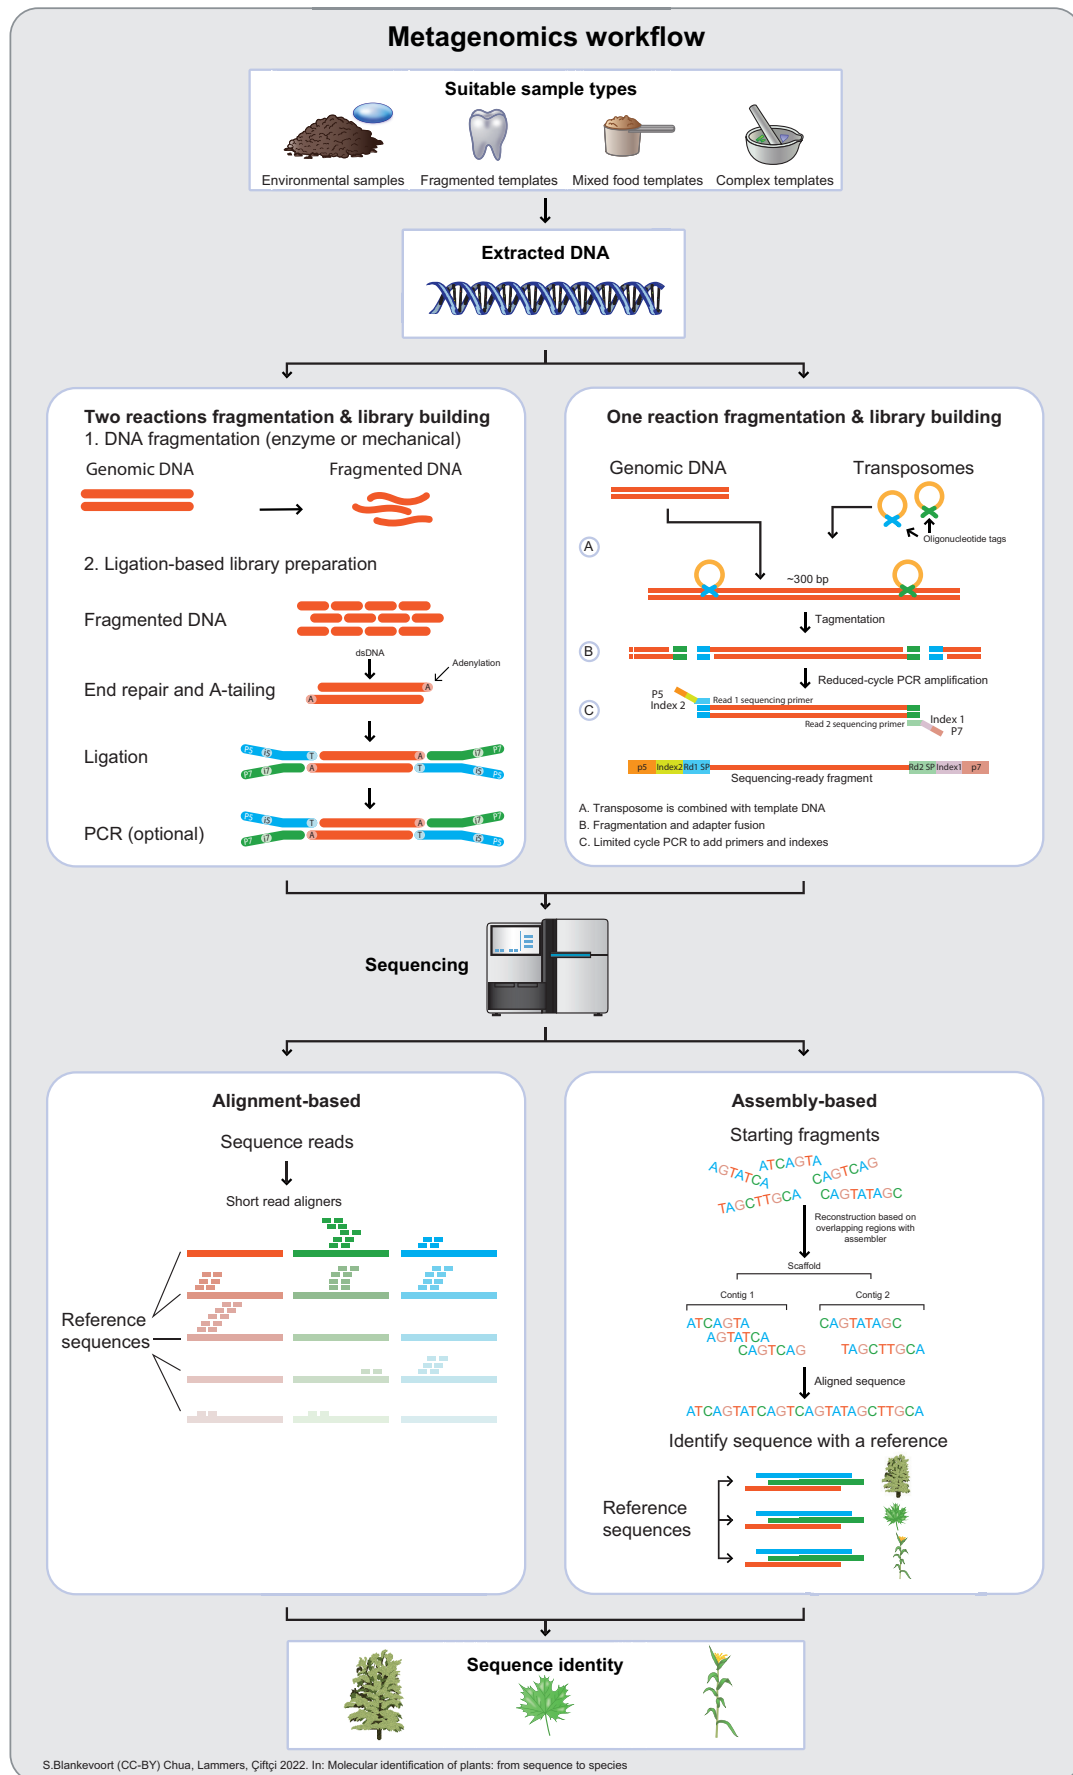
Metagenomics workflow

Suitable sample types

Environmental samples Fragmented templates Mixed food templates Complex templates

Extracted DNA

Two reactions fragmentation & library building
1. DNA fragmentation (enzyme or mechanical)

Genomic DNA Fragmented DNA

2. Ligation-based library preparation

Fragmented DNA

dsDNA Adenylation

End repair and A-tailing

Ligation

PCR (optional)

One reaction fragmentation & library building

Genomic DNA Transposomes

Oligonucleotide tags

A

~300 bp

Tagmentation

B

Reduced-cycle PCR amplification

C

P5 Index 2 Read 1 sequencing primer

Read 2 sequencing primer Index 1 P7

p5 Index2 Rd1 SP Rd2 SP Index1 p7

Sequencing-ready fragment

A. Transposome is combined with template DNA
B. Fragmentation and adapter fusion
C. Limited cycle PCR to add primers and indexes

Sequencing

Alignment-based

Sequence reads

Short read aligners

Reference sequences

Assembly-based

Starting fragments

AGTATCA ATCAGTA CAGTCAG TAGCTTGCA CAGTATAGC

Reconstruction based on overlapping regions with assembler

Scaffold

Contig 1 Contig 2

ATCAGTA AGTATCA CAGTCAG CAGTATAGC TAGCTTGCA

Aligned sequence

ATCAGTATCAGTCAGTATAGCTTGCA

Identify sequence with a reference

Reference sequences

Sequence identity

S.Blankevoort (CC-BY) Chua, Lammers, Çiftçi 2022. In: Molecular identification of plants: from sequence to species